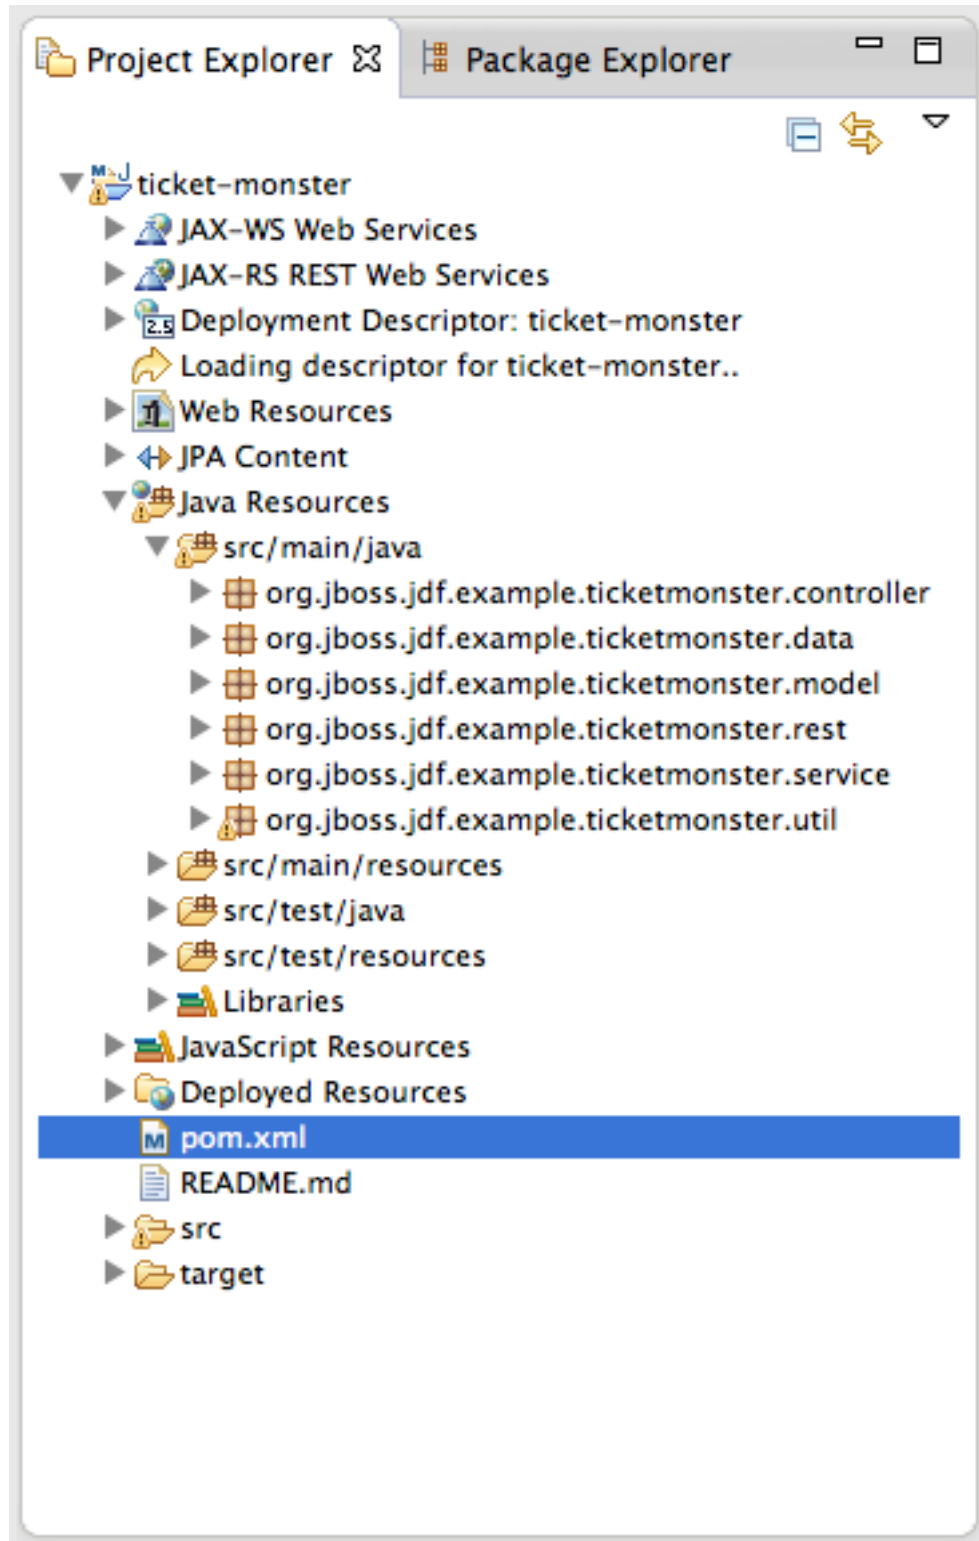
Project Explorer
Package Explorer

ticket-monster
JAX-WS Web Services
JAX-RS REST Web Services
Deployment Descriptor: ticket-monster
Loading descriptor for ticket-monster..
Web Resources
JPA Content
Java Resources
src/main/java
org.jboss.jdf.example.ticketmonster.controller
org.jboss.jdf.example.ticketmonster.data
org.jboss.jdf.example.ticketmonster.model
org.jboss.jdf.example.ticketmonster.rest
org.jboss.jdf.example.ticketmonster.service
org.jboss.jdf.example.ticketmonster.util
src/main/resources
src/test/java
src/test/resources
Libraries
JavaScript Resources
Deployed Resources
pom.xml
README.md
src
target